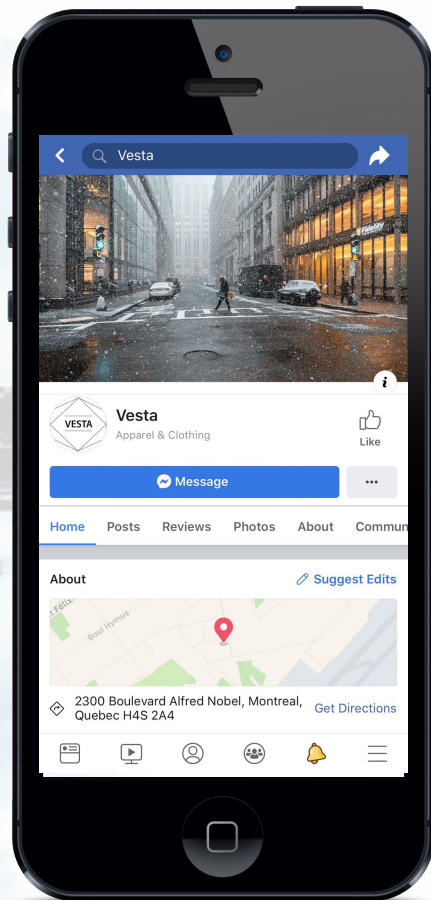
Vesta

Fidelity

VESTA

Vesta
Apparel & Clothing

Like

Message

...

Home Posts Reviews Photos About Commun

About

Suggest Edits

Boul Hymus

2300 Boulevard Alfred Nobel, Montreal, Quebec H4S 2A4

Get Directions